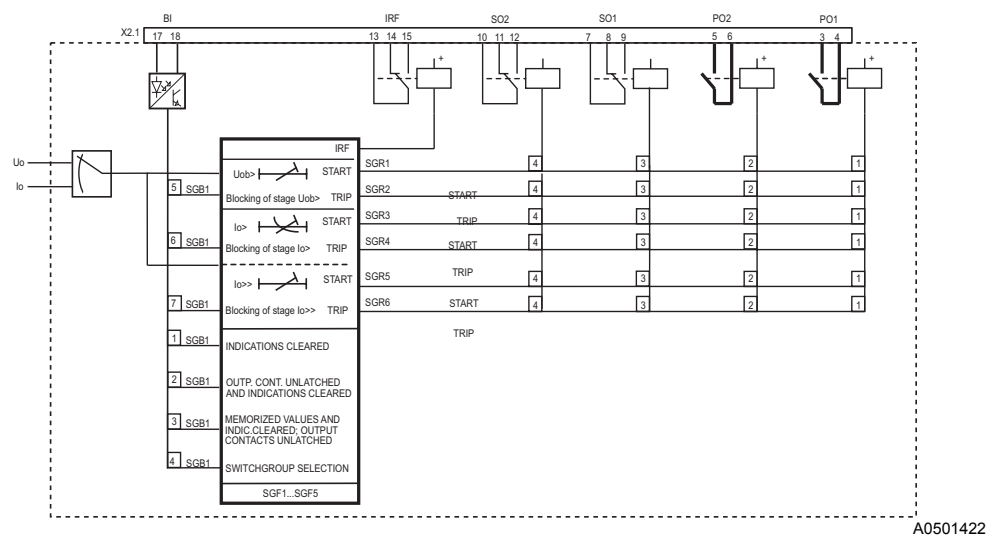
BI
IRF
SO2
SO1
PO2
PO1
X2.1
17 18
13 14 15
10 11 12
7 8 9
5 6
3 4
+
+
+
Uo
Io
IRF
Uob>
START
Blocking of stage Uob>
TRIP
Io>
START
Blocking of stage Io>
TRIP
Io>>
START
Blocking of stage Io>>
TRIP
5 SGB1
6 SGB1
7 SGB1
1 SGB1
INDICATIONS CLEARED
2 SGB1
OUTP. CONT. UNLATCHED AND INDICATIONS CLEARED
3 SGB1
MEMORIZED VALUES AND INDIC.CLEARED; OUTPUT CONTACTS UNLATCHED
4 SGB1
SWITCHGROUP SELECTION
SGF1...SGF5
SGR1
SGR2
START
SGR3
TRIP
SGR4
START
SGR5
TRIP
SGR6
START
TRIP
4 3 2 1
4 3 2 1
4 3 2 1
4 3 2 1
4 3 2 1
4 3 2 1
A0501422